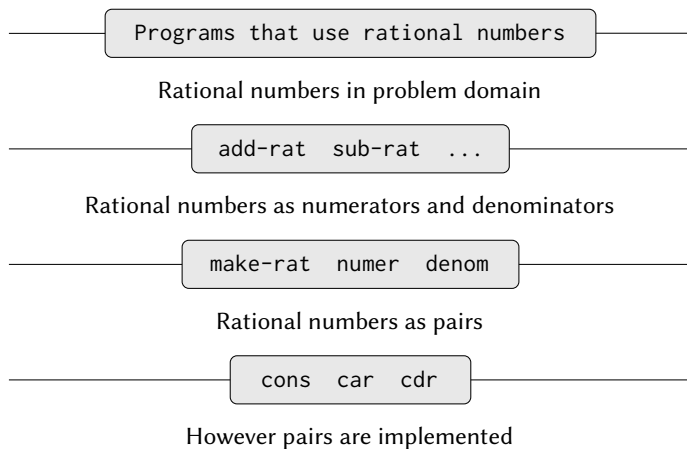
Programs that use rational numbers

Rational numbers in problem domain

add-rat sub-rat ...

Rational numbers as numerators and denominators

make-rat numer denom

Rational numbers as pairs

cons car cdr

However pairs are implemented